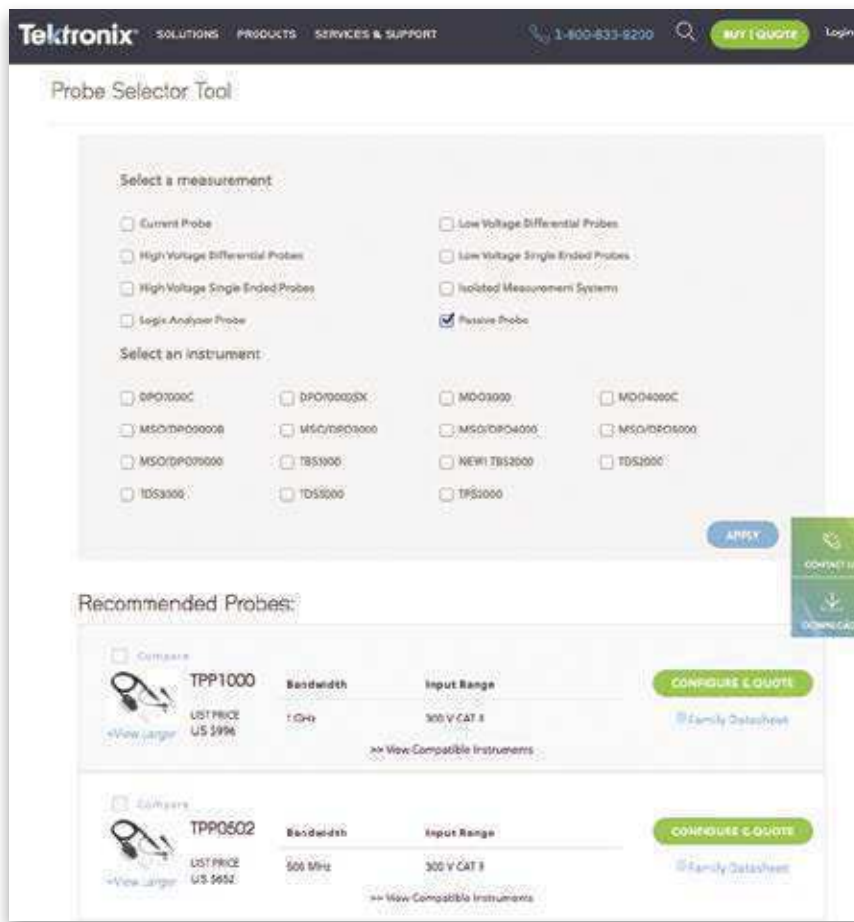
Tektronix SOLUTIONS PRODUCTS SERVICES & SUPPORT 1-800-833-9200 BUY | QUOTE Login

Probe Selector Tool

Select a measurement

Current Probe

Low Voltage Differential Probes

High Voltage Differential Probes

Low Voltage Single Ended Probes

High Voltage Single Ended Probes

Isolated Measurement Systems

Logic Analyzer Probe

Passive Probe

Select an instrument

DPO7000C

DPO70000SX

MDO3000

MDO4000C

MSO/DPO5000B

MSO/DPO3000

MSO/DPO4000

MSO/DPO5000

MSO/DPO70000

TBS1000

NEW! TBS2000

TDS2000

TDS3000

TDS5000

TPS2000

APPLY

CONTACT US

DOWNLOAD

Recommended Probes:

Compare

TPP1000

Bandwidth

Input Range

CONFIGURE & QUOTE

LIST PRICE US $996

1 GHz

300 V CAT II

Family Datasheet

+View Larger

>> View Compatible Instruments

Compare

TPP0502

Bandwidth

Input Range

CONFIGURE & QUOTE

LIST PRICE US $652

500 MHz

300 V CAT II

Family Datasheet

+View Larger

>> View Compatible Instruments